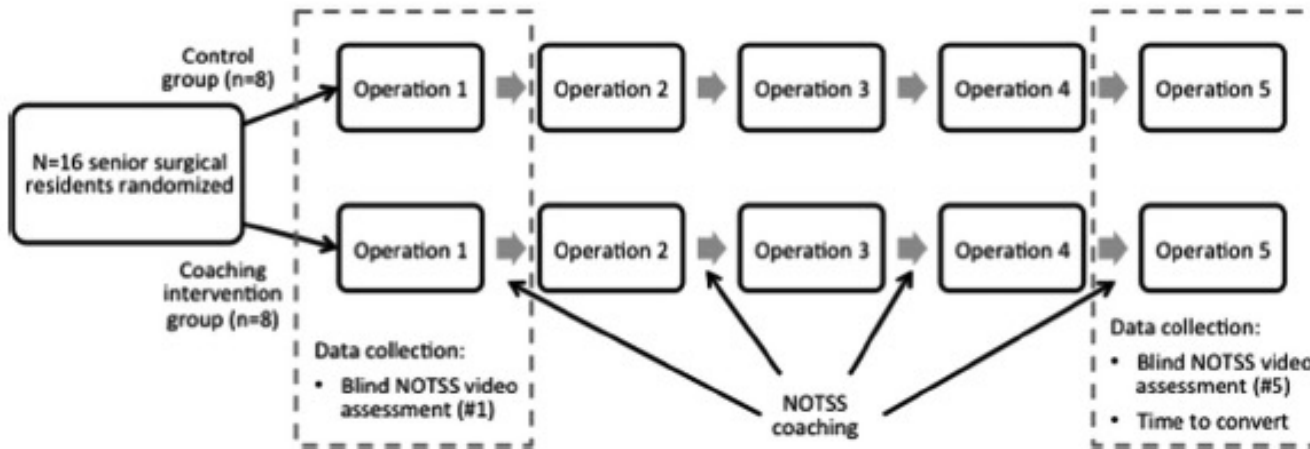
Control group (n=8)

N=16 senior surgical residents randomized

Coaching intervention group (n=8)

Operation 1

Operation 2

Operation 3

Operation 4

Operation 5

Operation 1

Operation 2

Operation 3

Operation 4

Operation 5

Data collection:
• Blind NOTSS video assessment (#1)

NOTSS coaching

Data collection:
• Blind NOTSS video assessment (#5)
• Time to convert